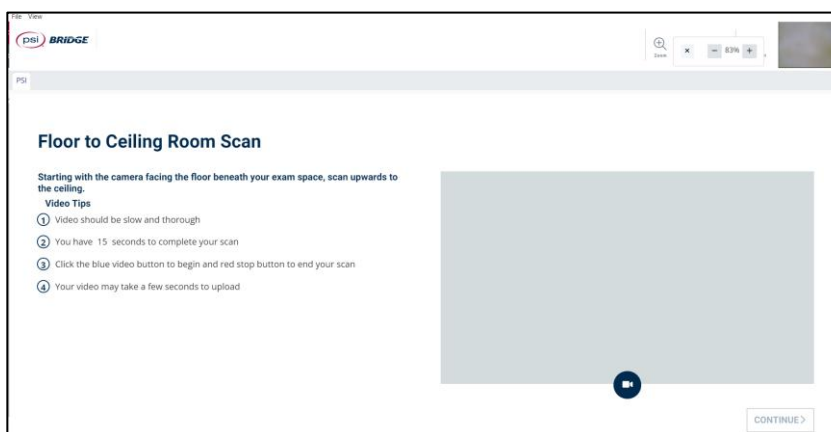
File View

psi BRIDGE

Zoom

× − 83% +

PSI

Floor to Ceiling Room Scan

Starting with the camera facing the floor beneath your exam space, scan upwards to the ceiling.

Video Tips

1 Video should be slow and thorough

2 You have 15 seconds to complete your scan

3 Click the blue video button to begin and red stop button to end your scan

4 Your video may take a few seconds to upload

CONTINUE >